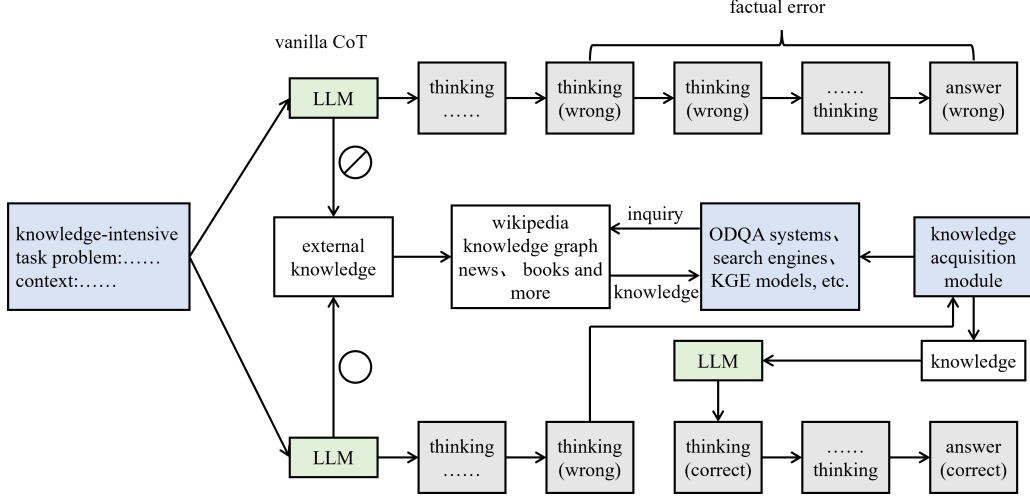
factual error

vanilla CoT

LLM

thinking ……

thinking (wrong)

thinking (wrong)

…… thinking

answer (wrong)

knowledge-intensive task problem:…… context:……

external knowledge

wikipedia knowledge graph news、 books and more

inquiry

knowledge

ODQA systems、 search engines、 KGE models, etc.

knowledge acquisition module

LLM

knowledge

LLM

thinking ……

thinking (wrong)

thinking (correct)

…… thinking

answer (correct)